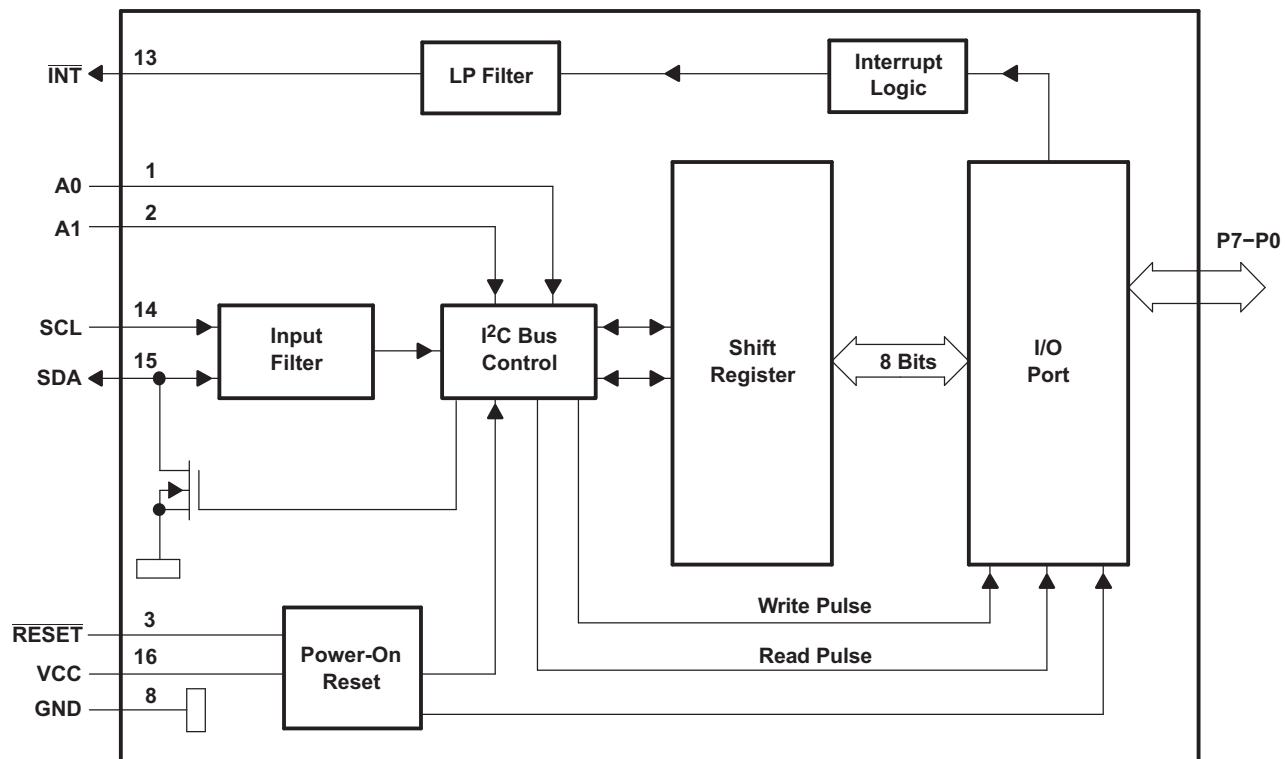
$\overline{INT}$
13
LP Filter
Interrupt Logic
A0
1
A1
2
P7−P0
SCL
14
Input Filter
I$^2$C Bus Control
Shift Register
8 Bits
I/O Port
SDA
15
$\overline{RESET}$
3
VCC
16
GND
8
Power-On Reset
Write Pulse
Read Pulse